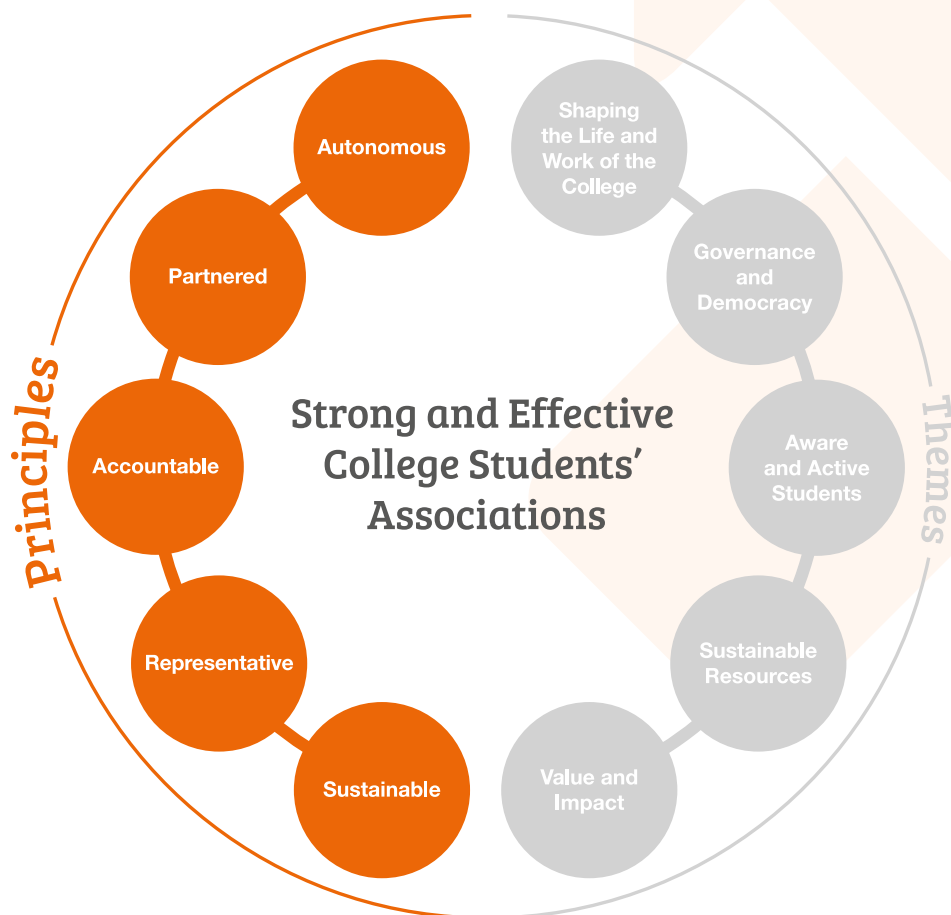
Principles

Autonomous

Partnered

Accountable

Representative

Sustainable

Strong and Effective College Students' Associations

Themes

Shaping the Life and Work of the College

Governance and Democracy

Aware and Active Students

Sustainable Resources

Value and Impact